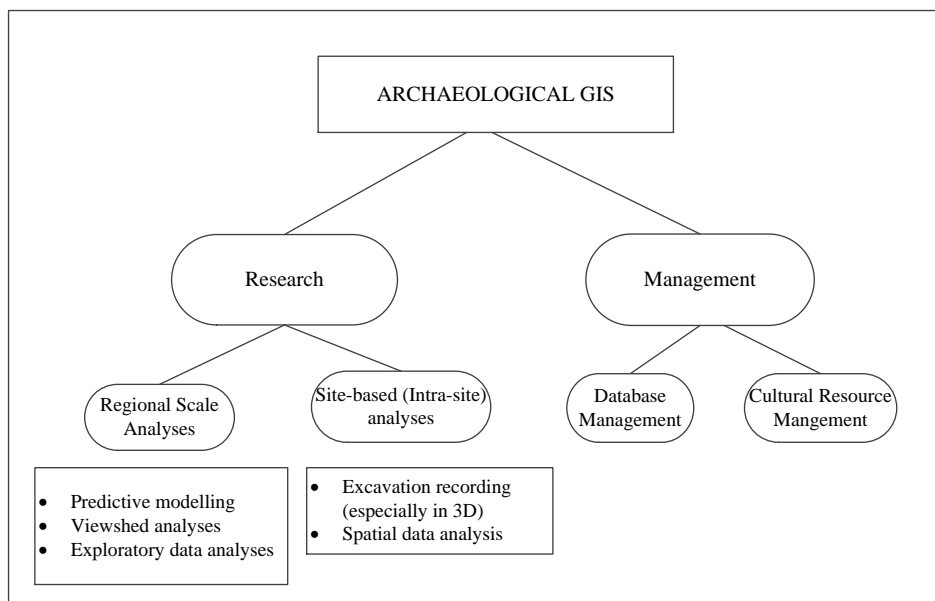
ARCHAEOLOGICAL GIS

Research

Management

Regional Scale Analyses

Site-based (Intra-site) analyses

Database Management

Cultural Resource Mangement

- Predictive modelling
- Viewshed analyses
- Exploratory data analyses

- Excavation recording (especially in 3D)
- Spatial data analysis